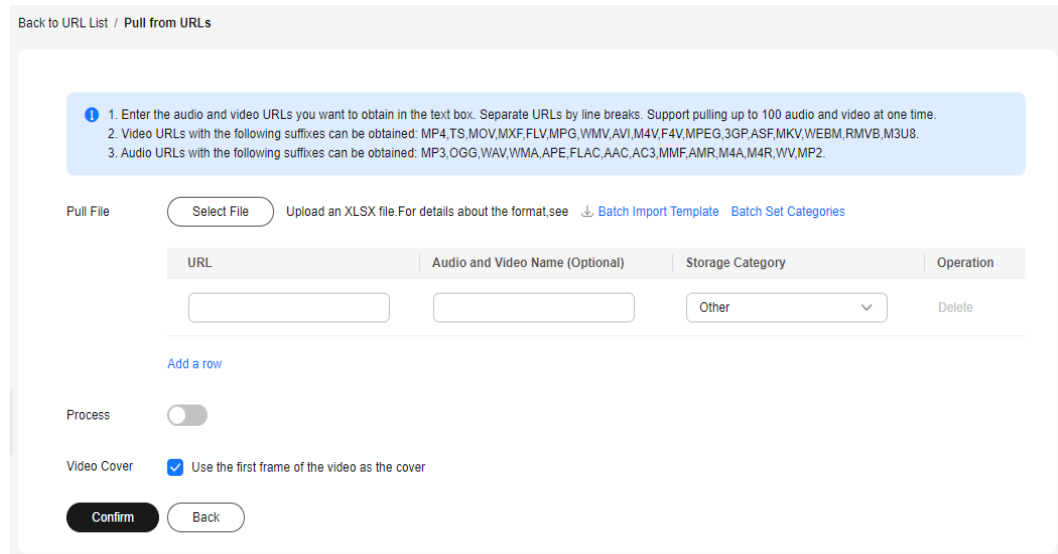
Back to URL List / Pull from URLs

1. Enter the audio and video URLs you want to obtain in the text box. Separate URLs by line breaks. Support pulling up to 100 audio and video at one time.
2. Video URLs with the following suffixes can be obtained: MP4,TS,MOV,MXF,FLV,MPG,WMV,AVI,M4V,F4V,MPEG,3GP,ASF,MKV,WEBM,RMVB,M3U8.
3. Audio URLs with the following suffixes can be obtained: MP3,OGG,WAV,WMA,APE,FLAC,AAC,AC3,MMF,AMR,M4A,M4R,WV,MP2.

Pull File

Select File

Upload an XLSX file.For details about the format,see

Batch Import Template

Batch Set Categories

| URL | Audio and Video Name (Optional) | Storage Category | Operation |
|---|---|---|---|
|  |  | Other | Delete |

Add a row

Process

Video Cover

Use the first frame of the video as the cover

Confirm

Back